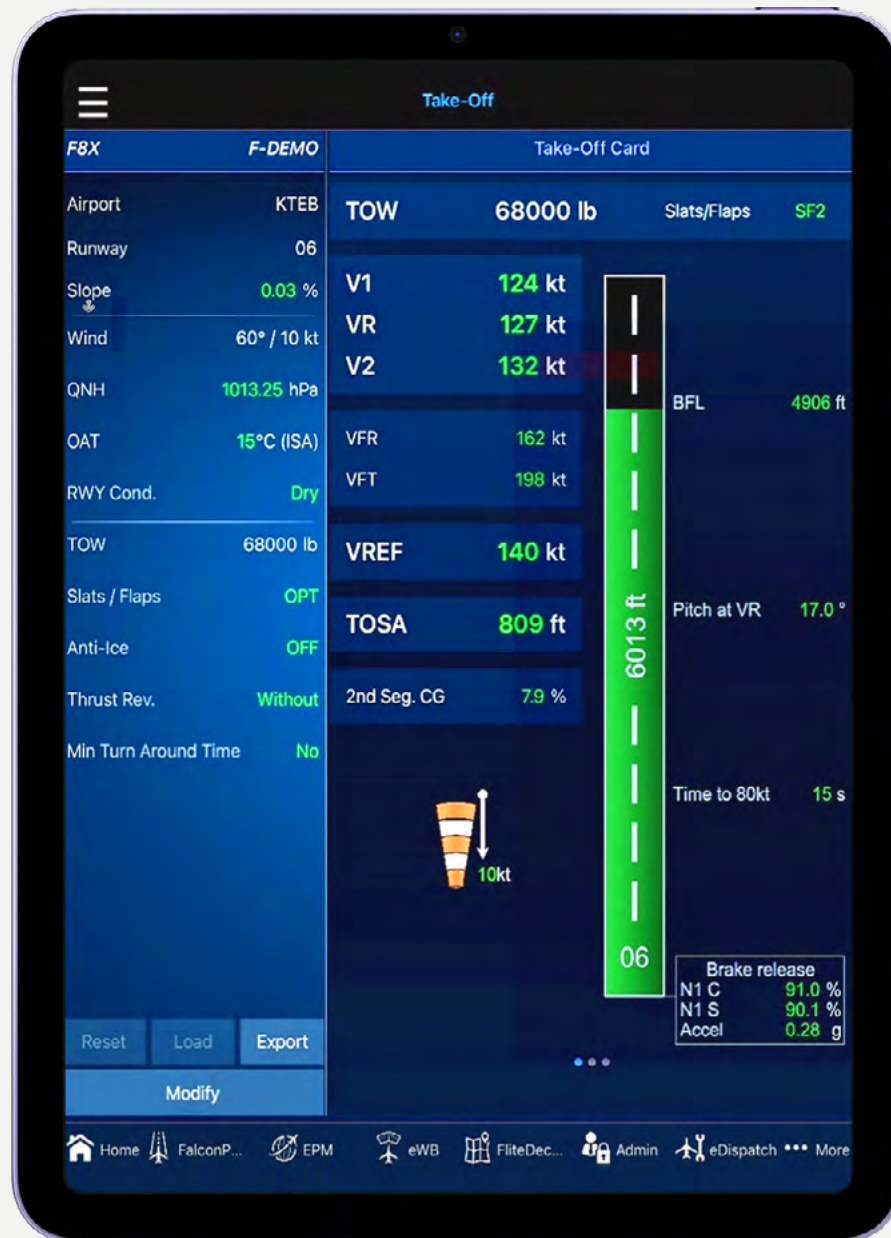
Take-Off

F8X F-DEMO

Airport KTEB
Runway 06
Slope 0.03 %
Wind 60° / 10 kt
QNH 1013.25 hPa
OAT 15°C (ISA)
RWY Cond. Dry
TOW 68000 lb
Slats / Flaps OPT
Anti-Ice OFF
Thrust Rev. Without
Min Turn Around Time No

Reset Load Export
Modify

Take-Off Card

TOW 68000 lb Slats/Flaps SF2

V1 124 kt
VR 127 kt
V2 132 kt

VFR 162 kt
VFT 198 kt

VREF 140 kt

TOSA 809 ft

2nd Seg. CG 7.9 %

10kt

6013 ft
06

BFL 4906 ft

Pitch at VR 17.0 °

Time to 80kt 15 s

Brake release
N1 C 91.0 %
N1 S 90.1 %
Accel 0.28 g

Home FalconP... EPM eWB FliteDec... Admin eDispatch ••• More